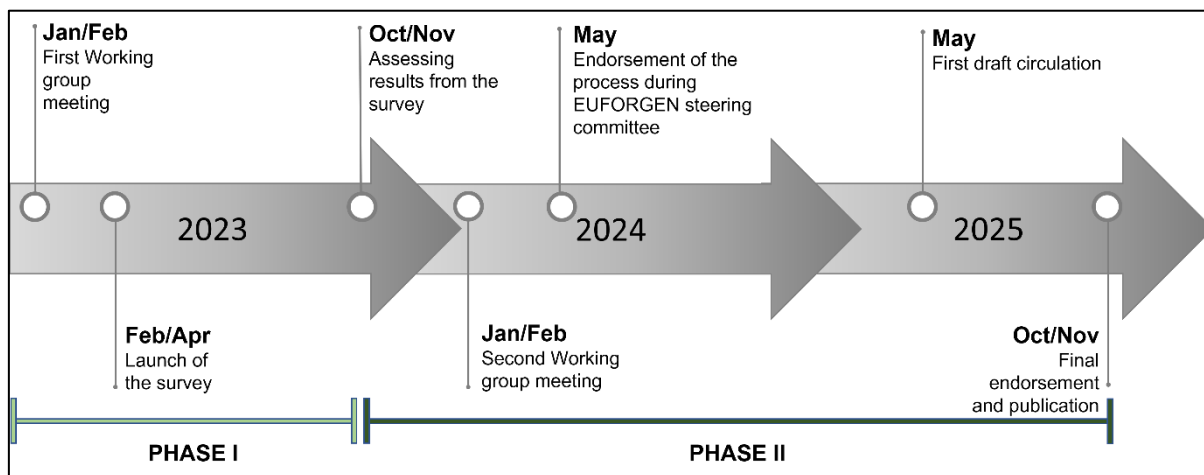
Jan/Feb
First Working group meeting

Oct/Nov
Assessing results from the survey

May
Endorsement of the process during EUFORGEN steering committee

May
First draft circulation

2023

2024

2025

Feb/Apr
Launch of the survey

Jan/Feb
Second Working group meeting

Oct/Nov
Final endorsement and publication

PHASE I

PHASE II